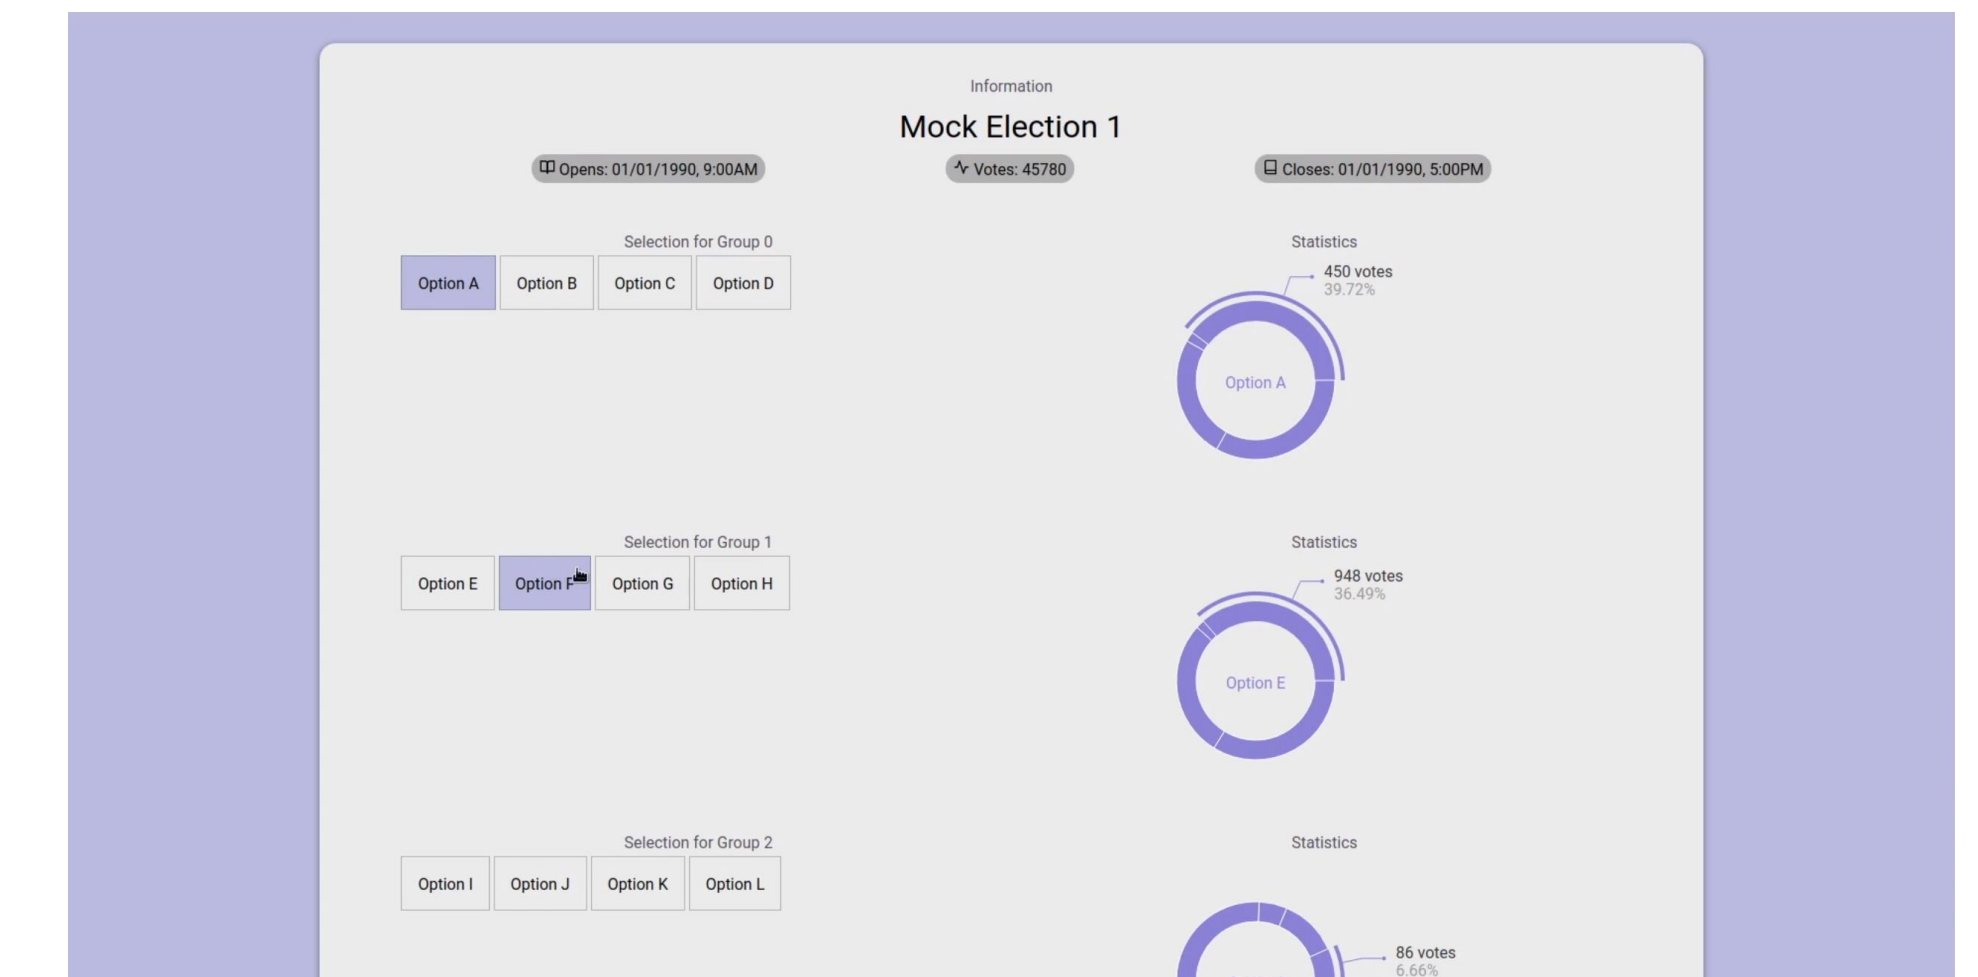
Information

Mock Election 1

Opens: 01/01/1990, 9:00AM
Votes: 45780
Closes: 01/01/1990, 5:00PM

Selection for Group 0

Option A Option B Option C Option D

Statistics

450 votes
39.72%

Option A

Selection for Group 1

Option E Option F Option G Option H

Statistics

948 votes
36.49%

Option E

Selection for Group 2

Option I Option J Option K Option L

Statistics

86 votes
6.66%